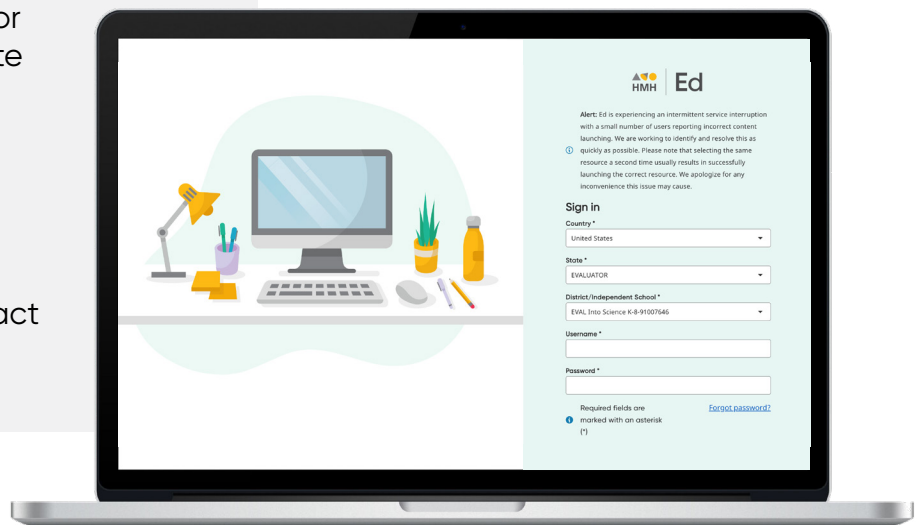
or
te

act

HMH Ed

Alert: Ed is experiencing an intermittent service interruption with a small number of users reporting incorrect content launching. We are working to identify and resolve this as quickly as possible. Please note that selecting the same resource a second time usually results in successfully launching the correct resource. We apologize for any inconvenience this issue may cause.

Sign in

Country *
United States

State *
EVALUATOR

District/Independent School *
EVAL Into Science K-8-91007646

Username *

Password *

Required fields are marked with an asterisk (*)

Forgot password?